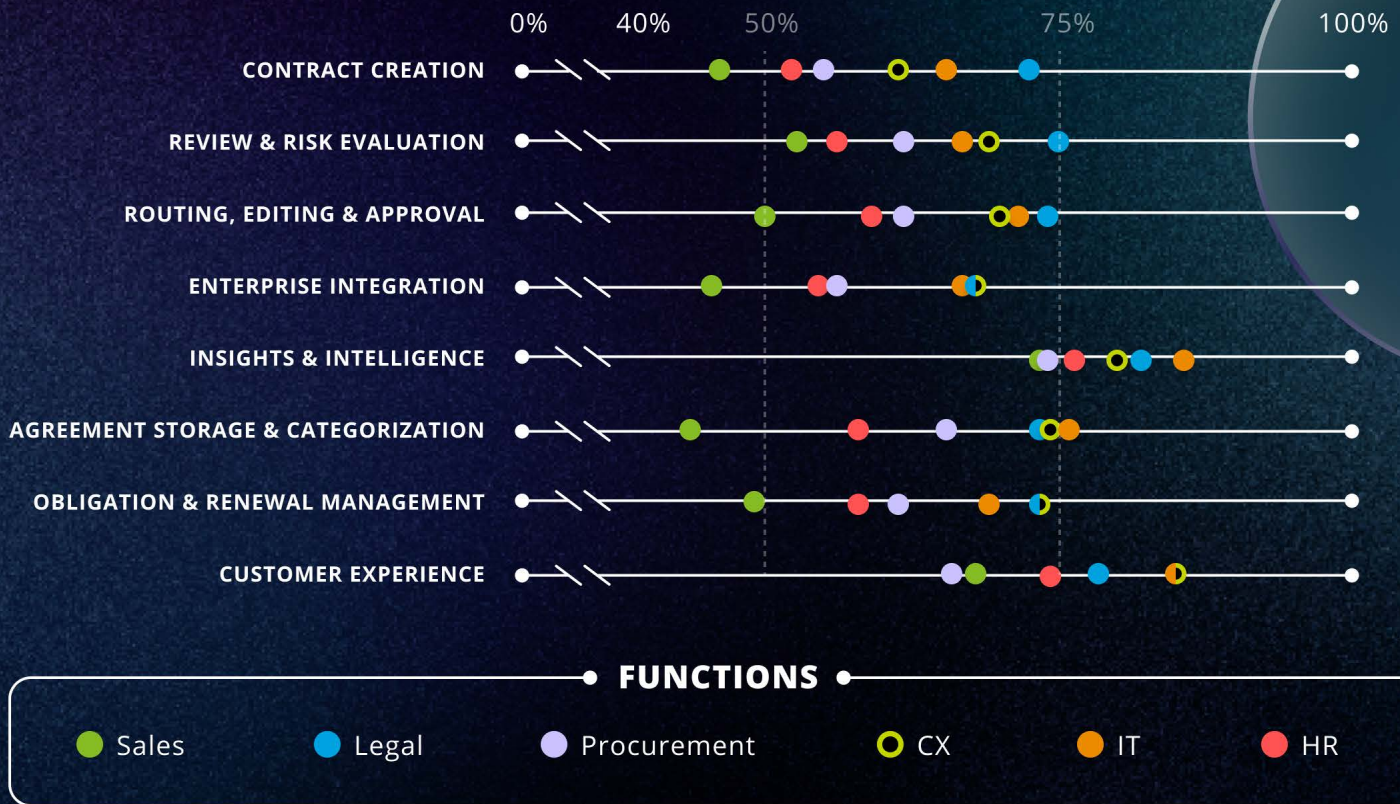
0% 40% 50% 75% 100%

CONTRACT CREATION

REVIEW & RISK EVALUATION

ROUTING, EDITING & APPROVAL

ENTERPRISE INTEGRATION

INSIGHTS & INTELLIGENCE

AGREEMENT STORAGE & CATEGORIZATION

OBLIGATION & RENEWAL MANAGEMENT

CUSTOMER EXPERIENCE

FUNCTIONS

Sales
Legal
Procurement
CX
IT
HR